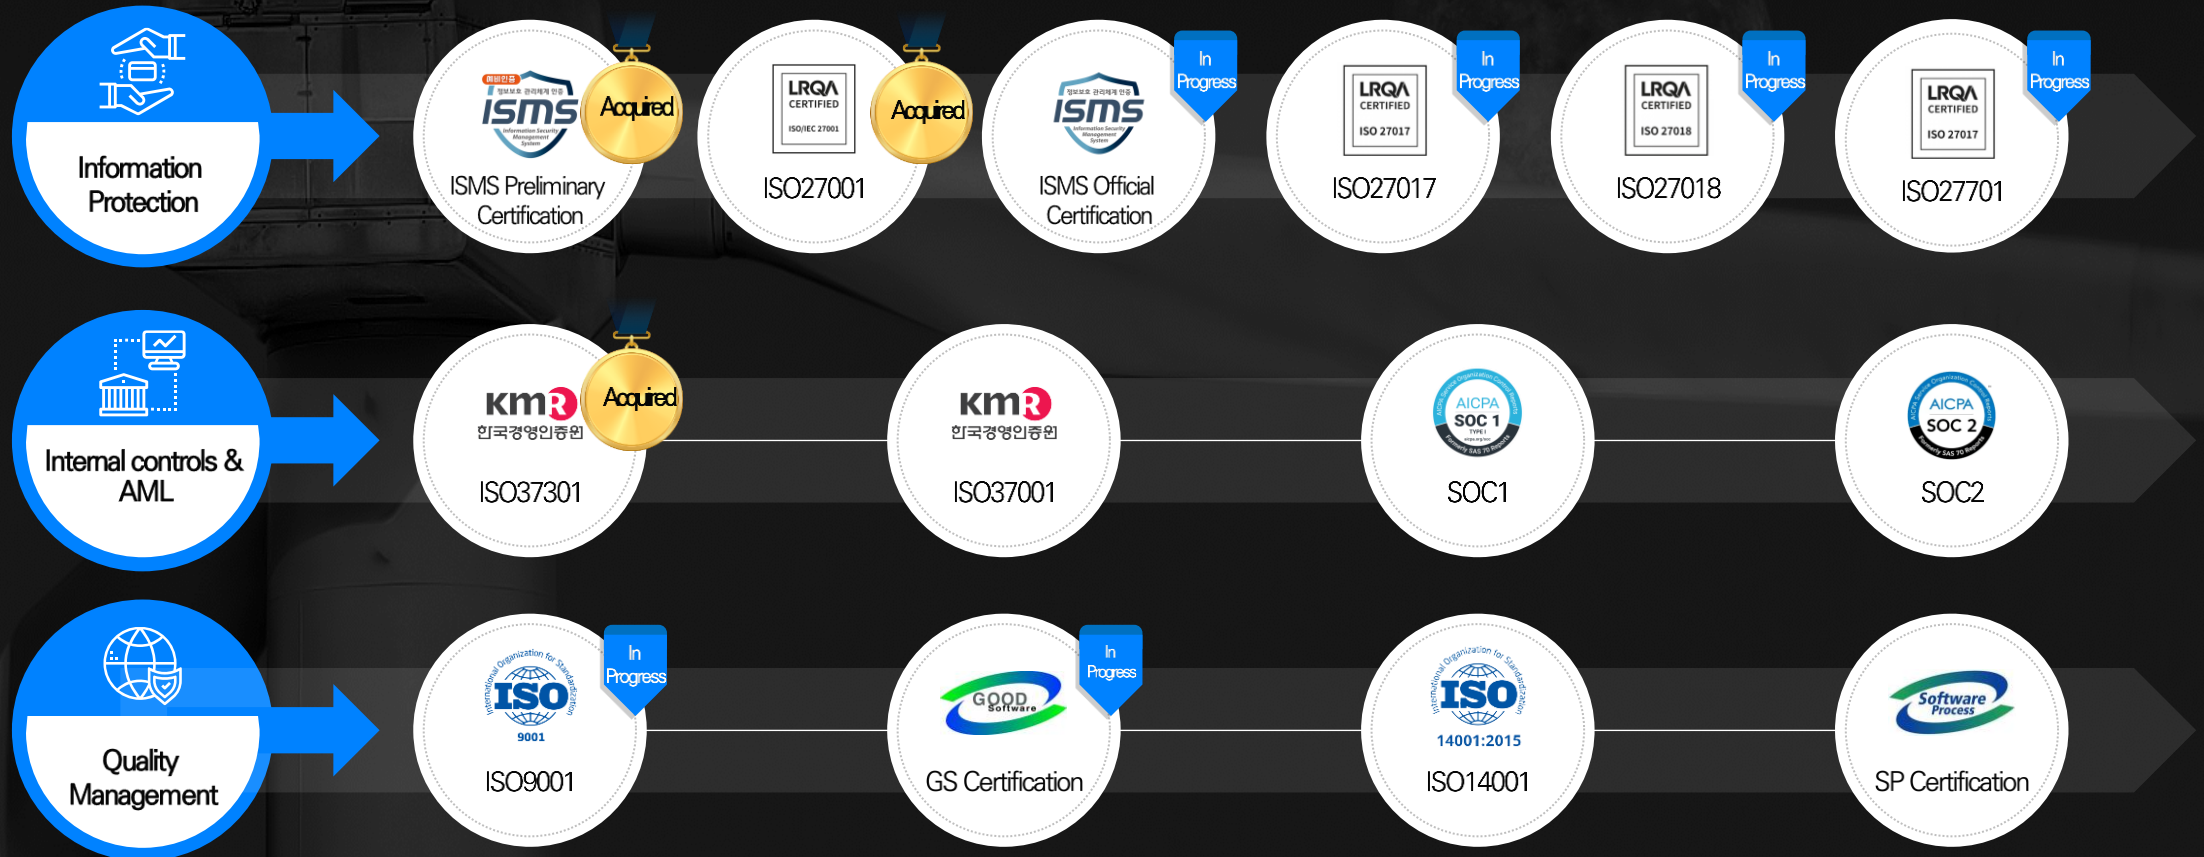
Information Protection

예비인증
정보보호 관리체계 인증
isms
Information Security Management System
Acquired
ISMS Preliminary Certification

LRQA CERTIFIED ISO/IEC 27001
Acquired
ISO27001

정보보호 관리체계 인증
isms
Information Security Management System
In Progress
ISMS Official Certification

LRQA CERTIFIED ISO 27017
In Progress
ISO27017

LRQA CERTIFIED ISO 27018
In Progress
ISO27018

LRQA CERTIFIED ISO 27017
In Progress
ISO27701

Internal controls & AML

KMR
한국경영인증원
Acquired
ISO37301

KMR
한국경영인증원
ISO37001

AICPA SOC 1
SOC1

AICPA SOC 2
SOC2

Quality Management

International Organization for Standardization
ISO
9001
In Progress
ISO9001

GOOD Software
In Progress
GS Certification

International Organization for Standardization
ISO
14001:2015
ISO14001

Software Process
SP Certification